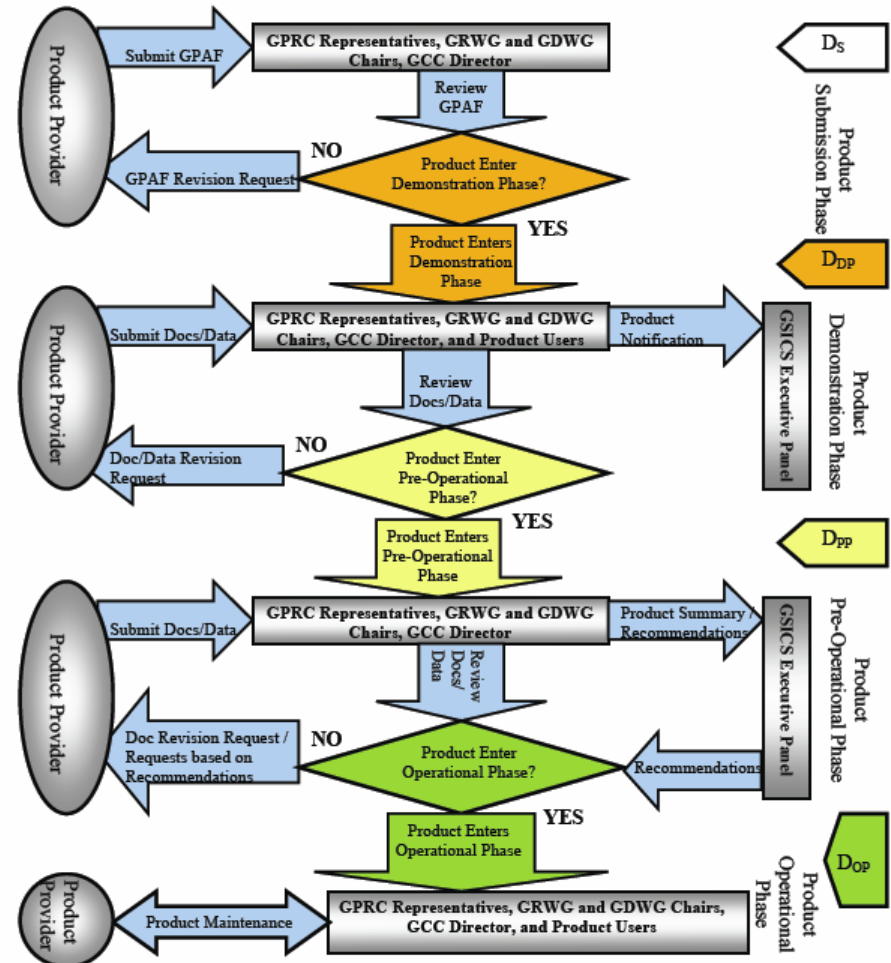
Product Provider

Submit GPAF

GPRC Representatives, GRWG and GDWG Chairs, GCC Director

$D_S$

Product Submission Phase

Review GPAF

NO

GPAF Revision Request

Product Enter Demonstration Phase?

YES

Product Enters Demonstration Phase

$D_{DP}$

Product Provider

Submit Docs/Data

GPRC Representatives, GRWG and GDWG Chairs, GCC Director, and Product Users

Product Notification

GSICS Executive Panel

Product Demonstration Phase

Review Docs/Data

NO

Doc/Data Revision Request

Product Enter Pre-Operational Phase?

YES

Product Enters Pre-Operational Phase

$D_{PP}$

Product Provider

Submit Docs/Data

GPRC Representatives, GRWG and GDWG Chairs, GCC Director

Product Summary / Recommendations

GSICS Executive Panel

Product Pre-Operational Phase

Review Docs/Data

NO

Doc Revision Request / Requests based on Recommendations

Product Enter Operational Phase?

Recommendations

YES

Product Enters Operational Phase

$D_{OP}$

Product Operational Phase

Product Provider

Product Maintenance

GPRC Representatives, GRWG and GDWG Chairs, GCC Director, and Product Users